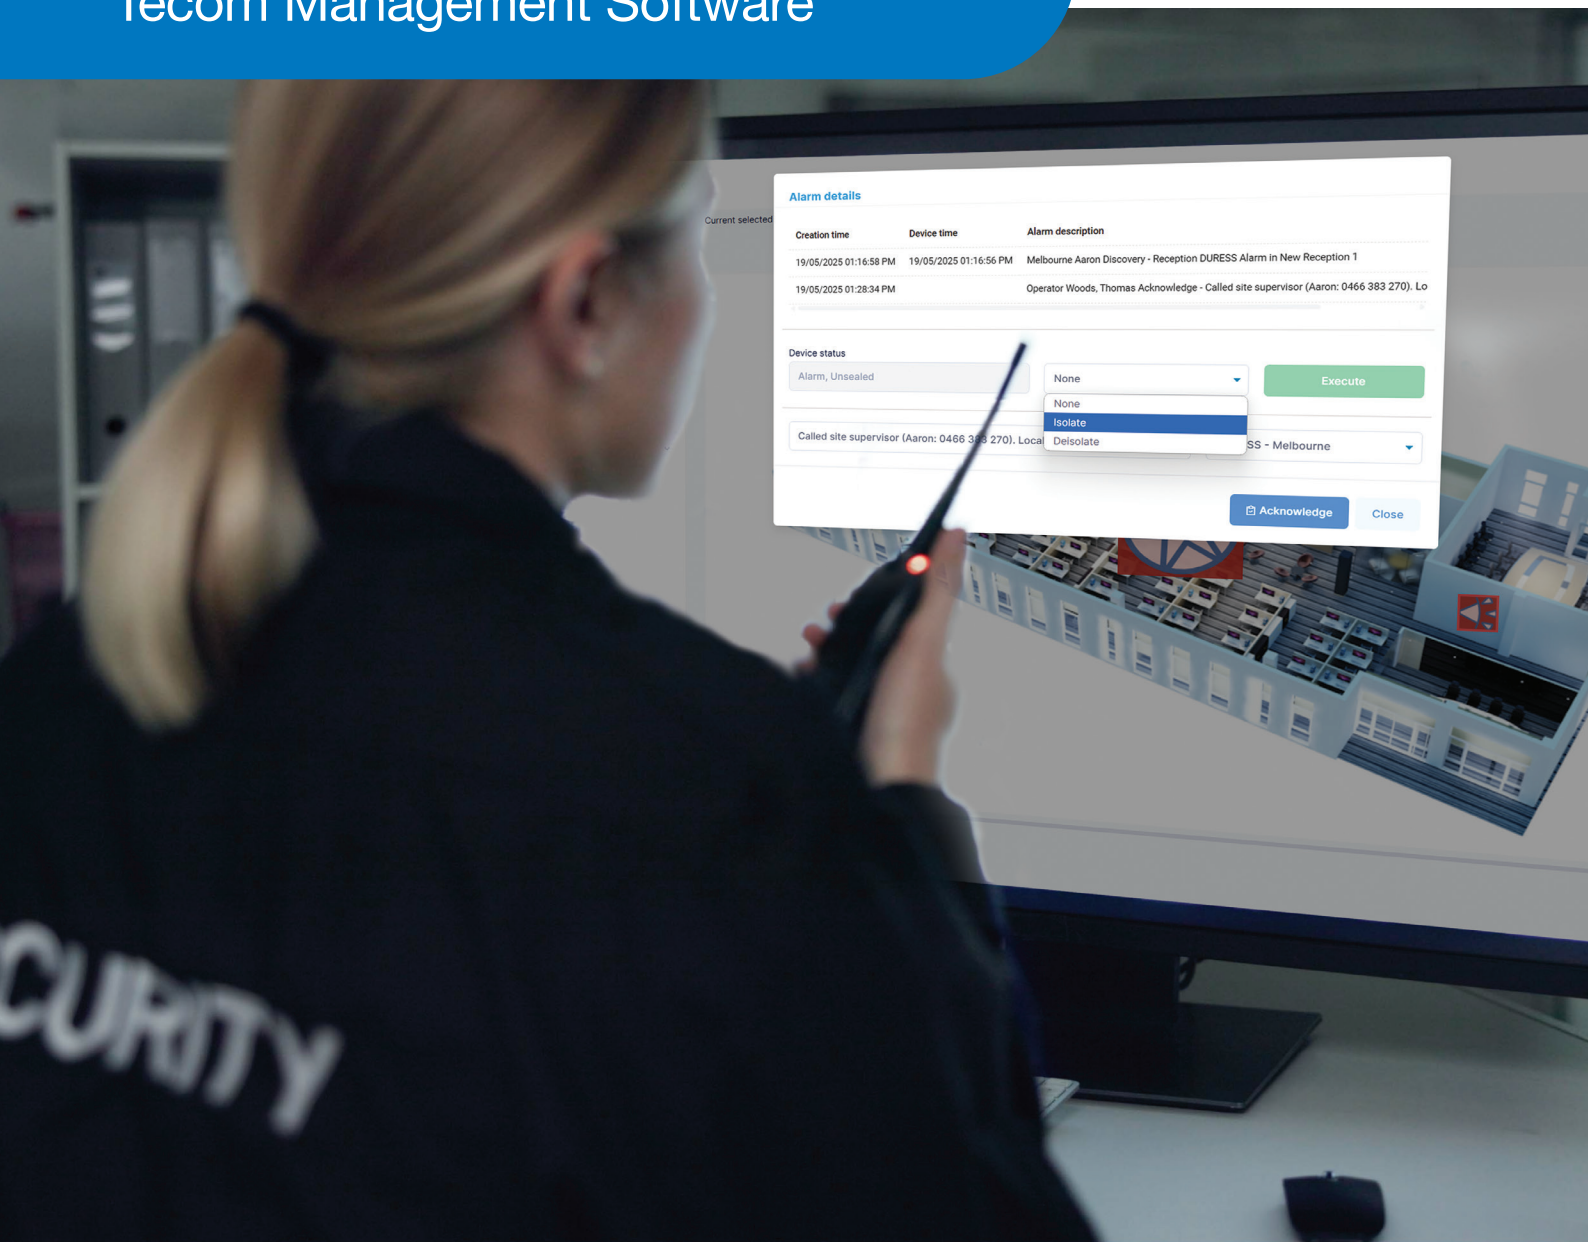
Tecom Management Software

Current selected

Alarm details

| Creation time | Device time | Alarm description |
|---|---|---|
| 19/05/2025 01:16:58 PM | 19/05/2025 01:16:56 PM | Melbourne Aaron Discovery - Reception DURESS Alarm in New Reception 1 |
| 19/05/2025 01:28:34 PM | | Operator Woods, Thomas Acknowledge - Called site supervisor (Aaron: 0466 383 270). Lo |

Device status

Alarm, Unsealed

None

None
Isolate
Deisolate

Execute

Called site supervisor (Aaron: 0466 3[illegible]3 270). Local

SS - Melbourne

Acknowledge

Close

CURITY